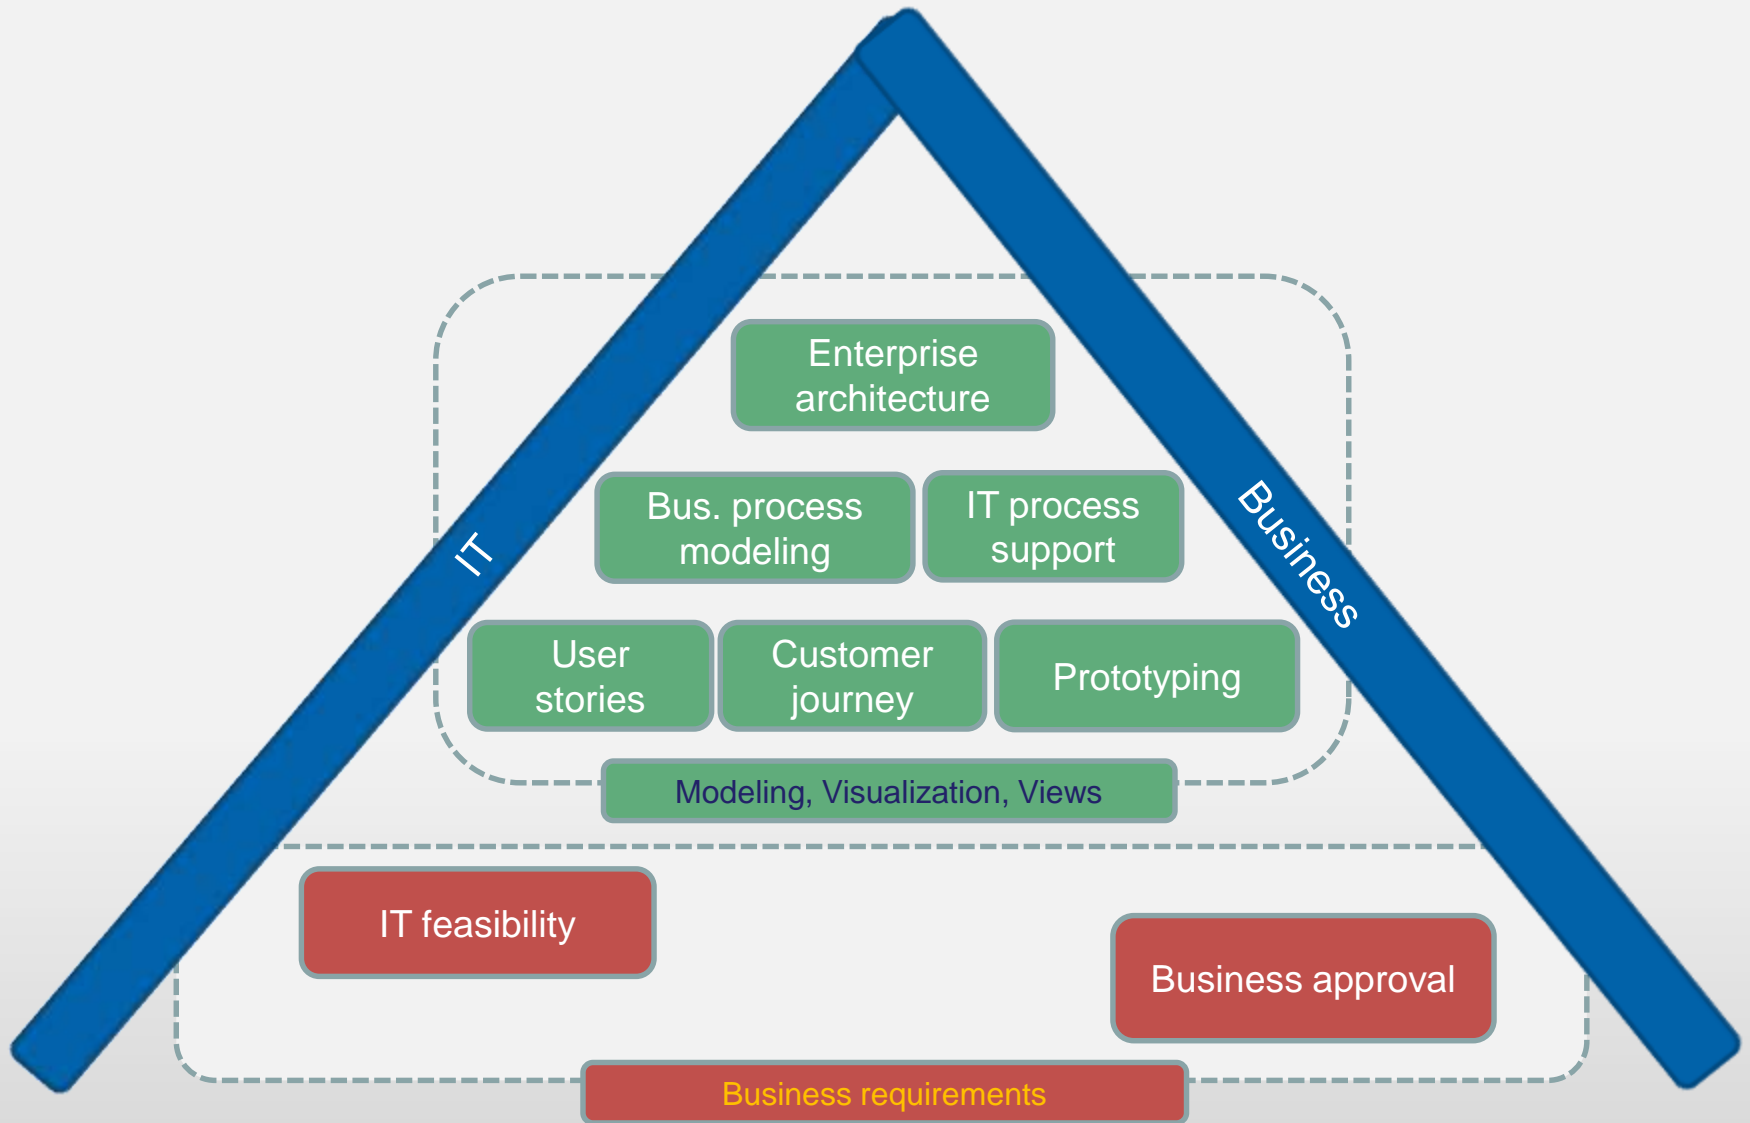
IT

Business

Enterprise architecture

Bus. process modeling

IT process support

User stories

Customer journey

Prototyping

Modeling, Visualization, Views

IT feasibility

Business approval

Business requirements